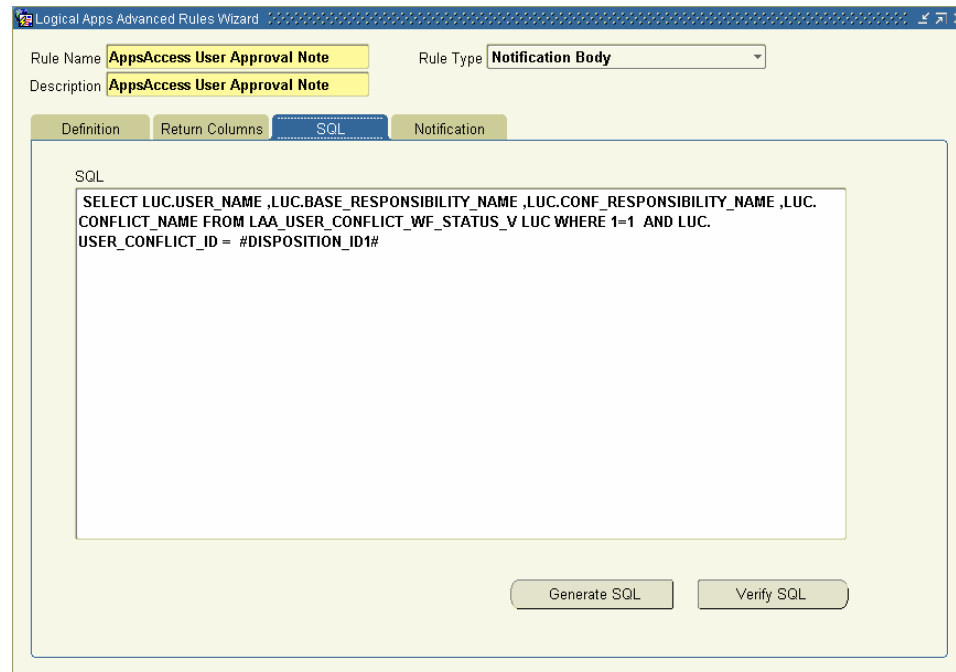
Logical Apps Advanced Rules Wizard

Rule Name AppsAccess User Approval Note

Rule Type Notification Body

Description AppsAccess User Approval Note

Definition

Return Columns

SQL

Notification

SQL

SELECT LUC.USER_NAME ,LUC.BASE_RESPONSIBILITY_NAME ,LUC.CONF_RESPONSIBILITY_NAME ,LUC.CONFLICT_NAME FROM LAA_USER_CONFLICT_WF_STATUS_V LUC WHERE 1=1 AND LUC.USER_CONFLICT_ID = #DISPOSITION_ID1#

Generate SQL

Verify SQL